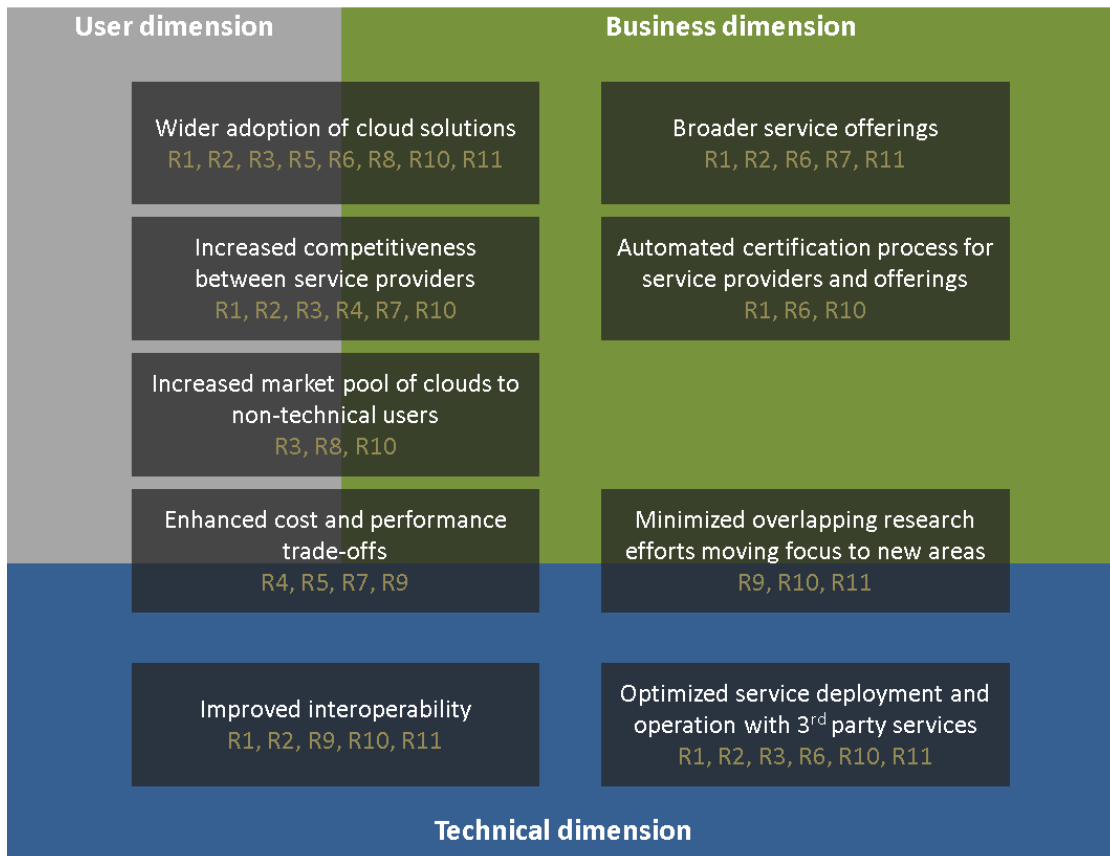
User dimension

Business dimension

Wider adoption of cloud solutions
R1, R2, R3, R5, R6, R8, R10, R11

Broader service offerings
R1, R2, R6, R7, R11

Increased competitiveness between service providers
R1, R2, R3, R4, R7, R10

Automated certification process for service providers and offerings
R1, R6, R10

Increased market pool of clouds to non-technical users
R3, R8, R10

Enhanced cost and performance trade-offs
R4, R5, R7, R9

Minimized overlapping research efforts moving focus to new areas
R9, R10, R11

Improved interoperability
R1, R2, R9, R10, R11

Optimized service deployment and operation with 3$^{rd}$ party services
R1, R2, R3, R6, R10, R11

Technical dimension